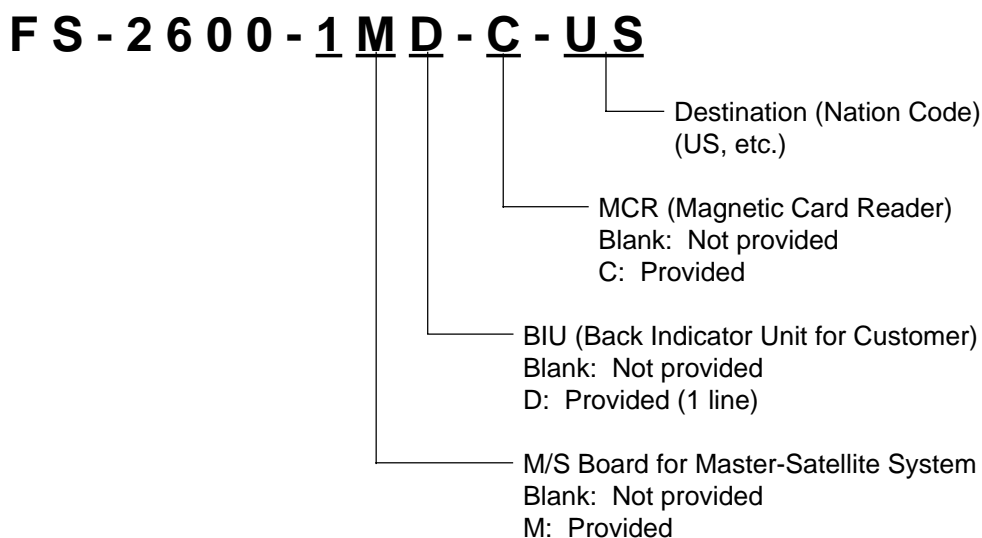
FS-2600-1MD-C-US

Destination (Nation Code)
(US, etc.)

MCR (Magnetic Card Reader)
Blank: Not provided
C: Provided

BIU (Back Indicator Unit for Customer)
Blank: Not provided
D: Provided (1 line)

M/S Board for Master-Satellite System
Blank: Not provided
M: Provided